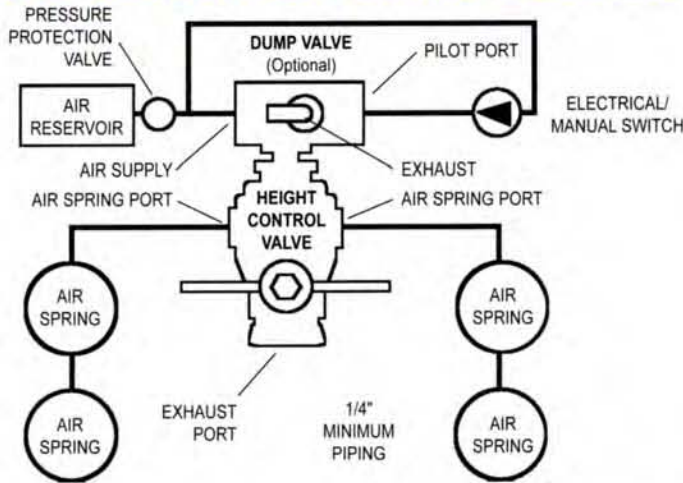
PRESSURE PROTECTION VALVE

DUMP VALVE
(Optional)

PILOT PORT

AIR RESERVOIR

ELECTRICAL/ MANUAL SWITCH

AIR SUPPLY

EXHAUST

AIR SPRING PORT

HEIGHT CONTROL VALVE

AIR SPRING PORT

AIR SPRING

AIR SPRING

AIR SPRING

AIR SPRING

EXHAUST PORT

1/4" MINIMUM PIPING